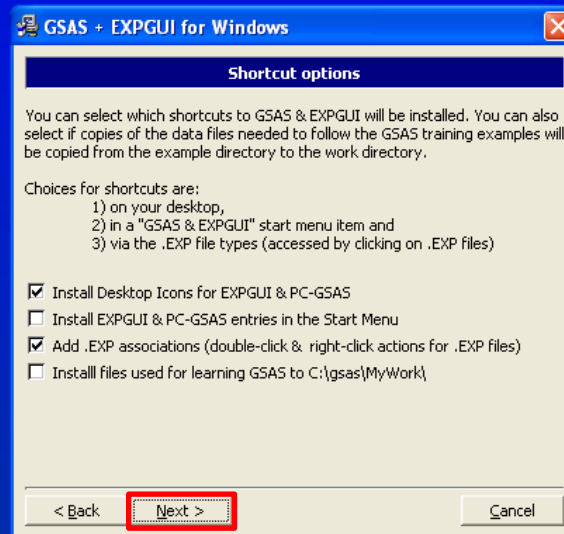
GSAS + EXPGUI for Windows

Shortcut options

You can select which shortcuts to GSAS & EXPGUI will be installed. You can also select if copies of the data files needed to follow the GSAS training examples will be copied from the example directory to the work directory.

Choices for shortcuts are:
1) on your desktop,
2) in a "GSAS & EXPGUI" start menu item and
3) via the .EXP file types (accessed by clicking on .EXP files)

☑ Install Desktop Icons for EXPGUI & PC-GSAS
☐ Install EXPGUI & PC-GSAS entries in the Start Menu
☑ Add .EXP associations (double-click & right-click actions for .EXP files)
☐ Installl files used for learning GSAS to C:\gsas\MyWork\

< Back
Next >
Cancel